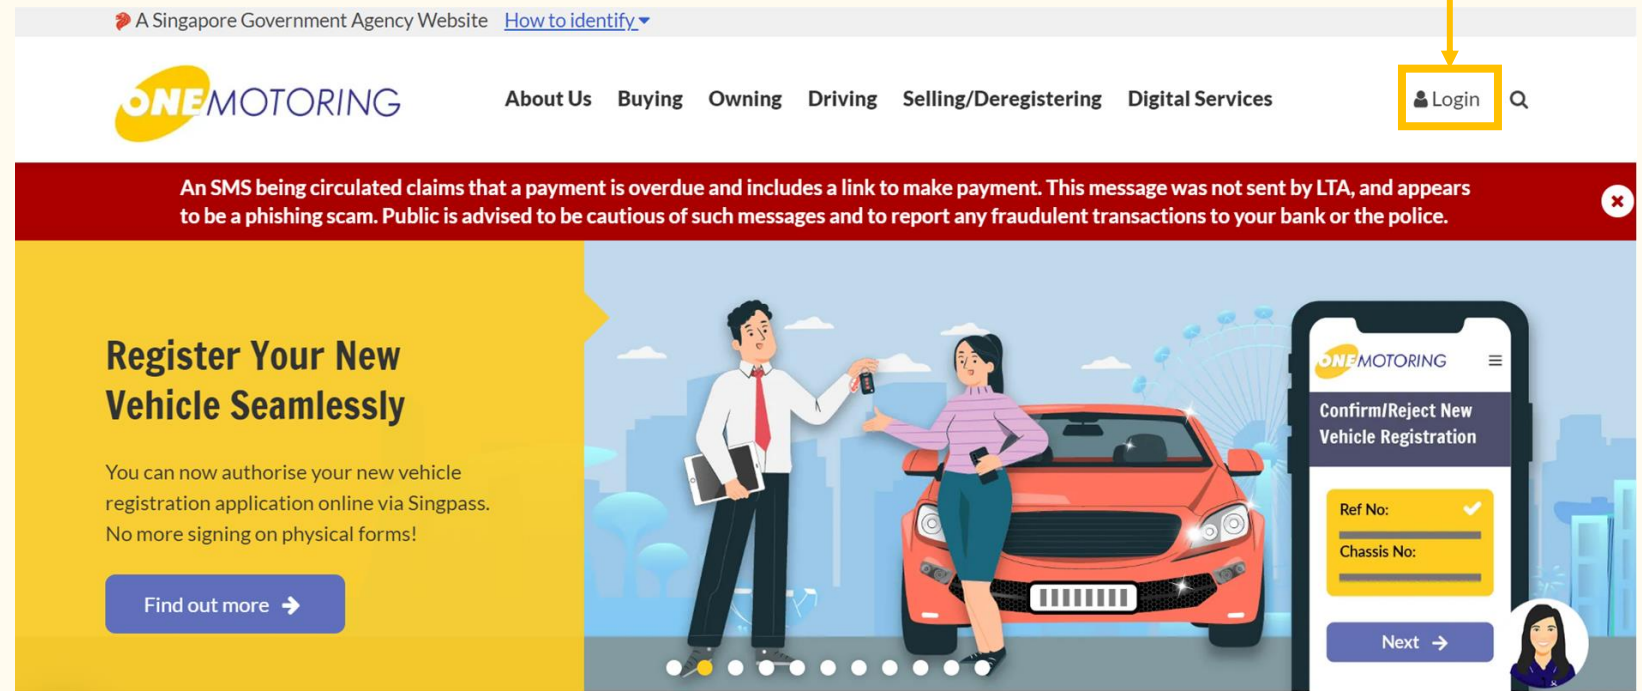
A Singapore Government Agency Website How to identify

ONEMOTORING

About Us Buying Owning Driving Selling/Deregistering Digital Services

Login

An SMS being circulated claims that a payment is overdue and includes a link to make payment. This message was not sent by LTA, and appears to be a phishing scam. Public is advised to be cautious of such messages and to report any fraudulent transactions to your bank or the police.

Register Your New Vehicle Seamlessly

You can now authorise your new vehicle registration application online via Singpass. No more signing on physical forms!

Find out more

ONEMOTORING

Confirm/Reject New Vehicle Registration

Ref No:

Chassis No:

Next